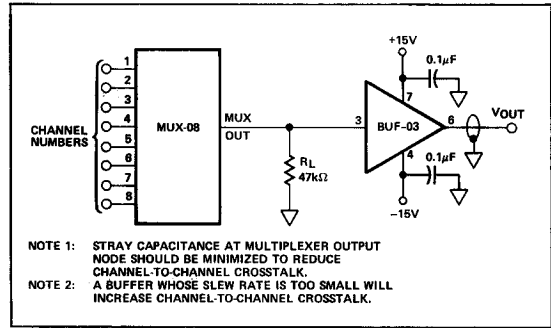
CHANNEL NUMBERS

1
2
3
4
5
6
7
8

MUX-08

MUX OUT

$R_L$ $47k\Omega$

+15V

$0.1\mu F$

7

3

BUF-03

6

$V_{OUT}$

4

$0.1\mu F$

–15V

NOTE 1: STRAY CAPACITANCE AT MULTIPLEXER OUTPUT NODE SHOULD BE MINIMIZED TO REDUCE CHANNEL-TO-CHANNEL CROSSTALK.
NOTE 2: A BUFFER WHOSE SLEW RATE IS TOO SMALL WILL INCREASE CHANNEL-TO-CHANNEL CROSSTALK.